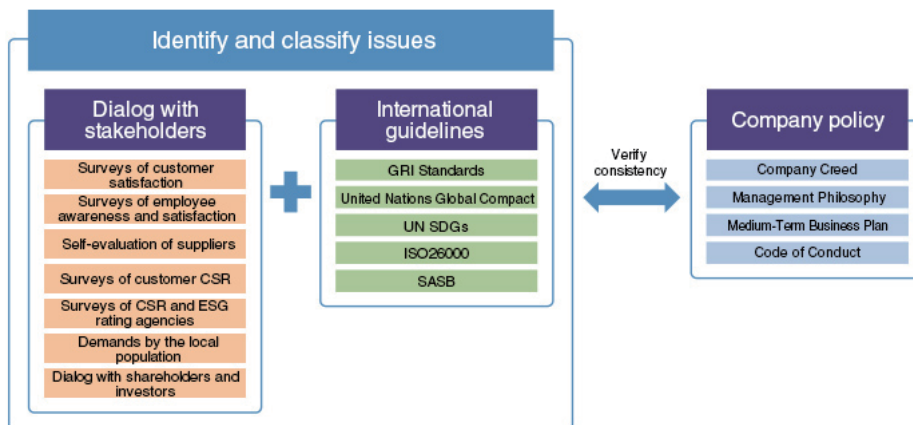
Identify and classify issues

Dialog with stakeholders

Surveys of customer satisfaction

Surveys of employee awareness and satisfaction

Self-evaluation of suppliers

Surveys of customer CSR

Surveys of CSR and ESG rating agencies

Demands by the local population

Dialog with shareholders and investors

International guidelines

GRI Standards

United Nations Global Compact

UN SDGs

ISO26000

SASB

Verify consistency

Company policy

Company Creed

Management Philosophy

Medium-Term Business Plan

Code of Conduct